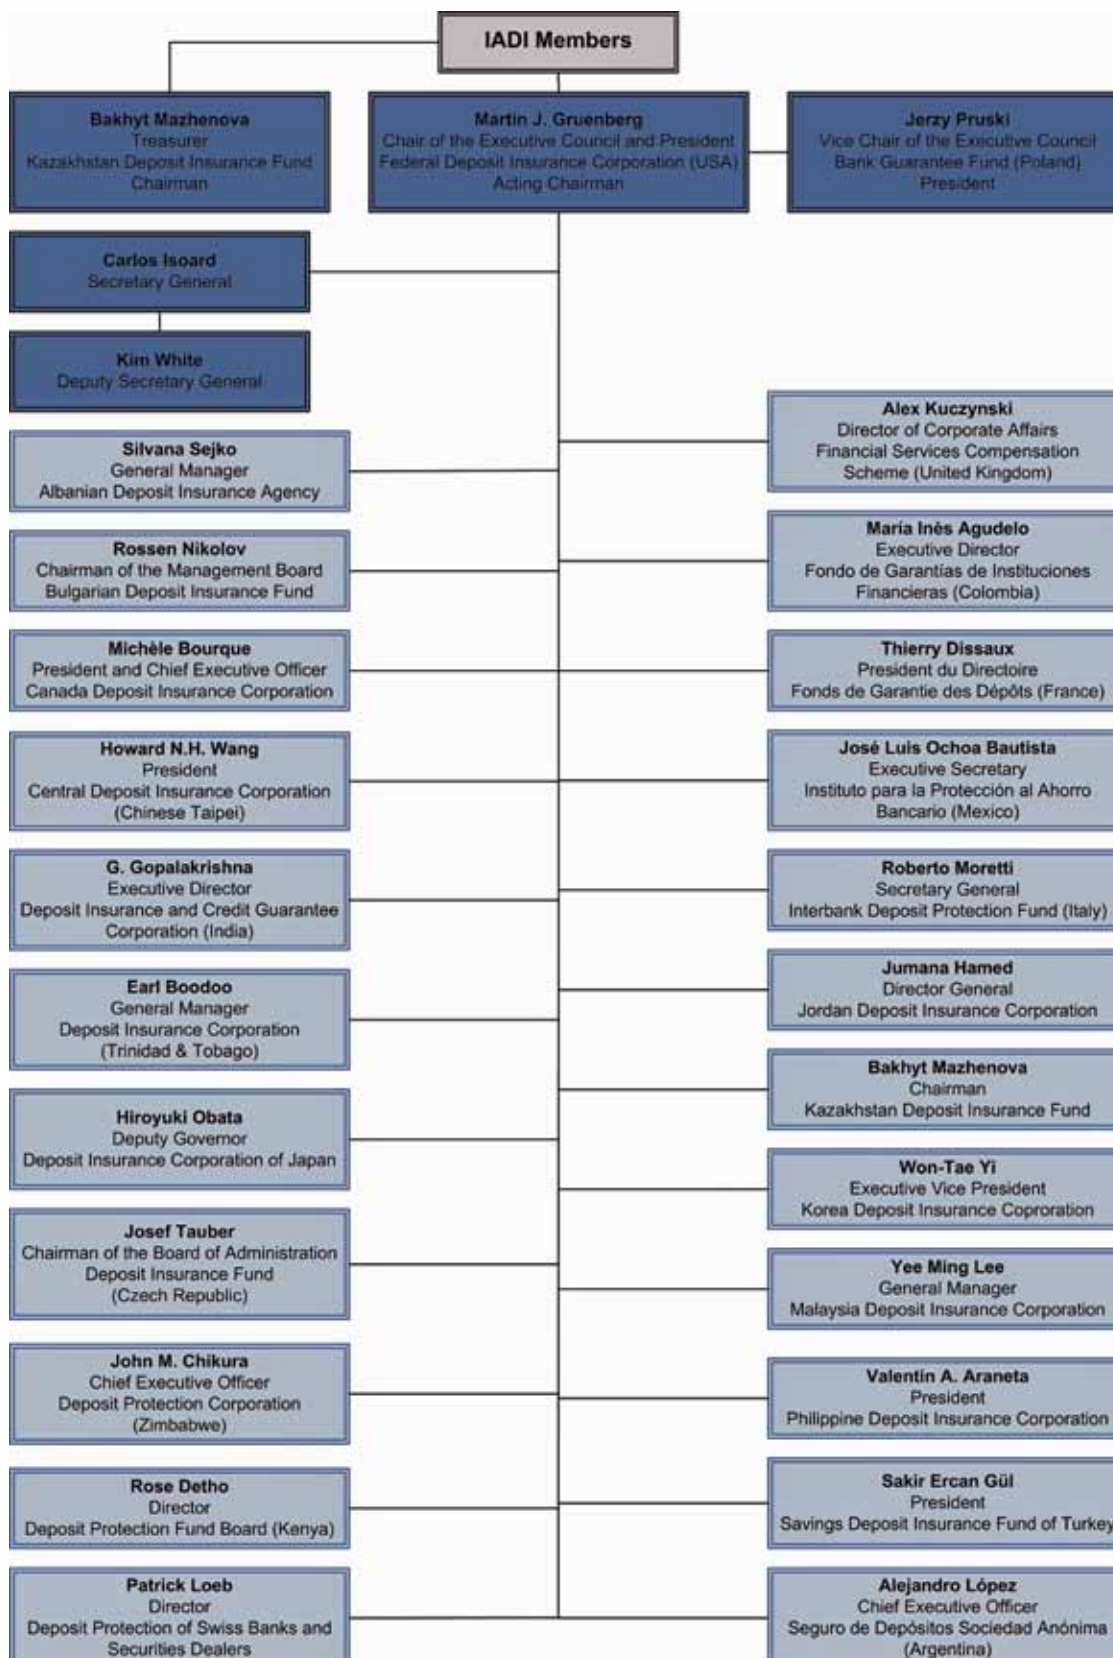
IADI Members

Bakhyt Mazhenova
Treasurer
Kazakhstan Deposit Insurance Fund
Chairman

Martin J. Gruenberg
Chair of the Executive Council and President
Federal Deposit Insurance Corporation (USA)
Acting Chairman

Jerzy Pruski
Vice Chair of the Executive Council
Bank Guarantee Fund (Poland)
President

Carlos Isoard
Secretary General

Kim White
Deputy Secretary General

Silvana Sejko
General Manager
Albanian Deposit Insurance Agency

Rossen Nikolov
Chairman of the Management Board
Bulgarian Deposit Insurance Fund

Michèle Bourque
President and Chief Executive Officer
Canada Deposit Insurance Corporation

Howard N.H. Wang
President
Central Deposit Insurance Corporation
(Chinese Taipei)

G. Gopalakrishna
Executive Director
Deposit Insurance and Credit Guarantee
Corporation (India)

Earl Boodoo
General Manager
Deposit Insurance Corporation
(Trinidad & Tobago)

Hiroyuki Obata
Deputy Governor
Deposit Insurance Corporation of Japan

Josef Tauber
Chairman of the Board of Administration
Deposit Insurance Fund
(Czech Republic)

John M. Chikura
Chief Executive Officer
Deposit Protection Corporation
(Zimbabwe)

Rose Detho
Director
Deposit Protection Fund Board (Kenya)

Patrick Loeb
Director
Deposit Protection of Swiss Banks and
Securities Dealers

Alex Kuczynski
Director of Corporate Affairs
Financial Services Compensation
Scheme (United Kingdom)

María Inès Agudelo
Executive Director
Fondo de Garantías de Instituciones
Financieras (Colombia)

Thierry Dissaux
President du Directoire
Fonds de Garantie des Dépôts (France)

José Luis Ochoa Bautista
Executive Secretary
Instituto para la Protección al Ahorro
Bancario (Mexico)

Roberto Moretti
Secretary General
Interbank Deposit Protection Fund (Italy)

Jumana Hamed
Director General
Jordan Deposit Insurance Corporation

Bakhyt Mazhenova
Chairman
Kazakhstan Deposit Insurance Fund

Won-Tae Yi
Executive Vice President
Korea Deposit Insurance Coproration

Yee Ming Lee
General Manager
Malaysia Deposit Insurance Corporation

Valentin A. Araneta
President
Philippine Deposit Insurance Corporation

Sakir Ercan Gül
President
Savings Deposit Insurance Fund of Turkey

Alejandro López
Chief Executive Officer
Seguro de Depósitos Sociedad Anónima
(Argentina)